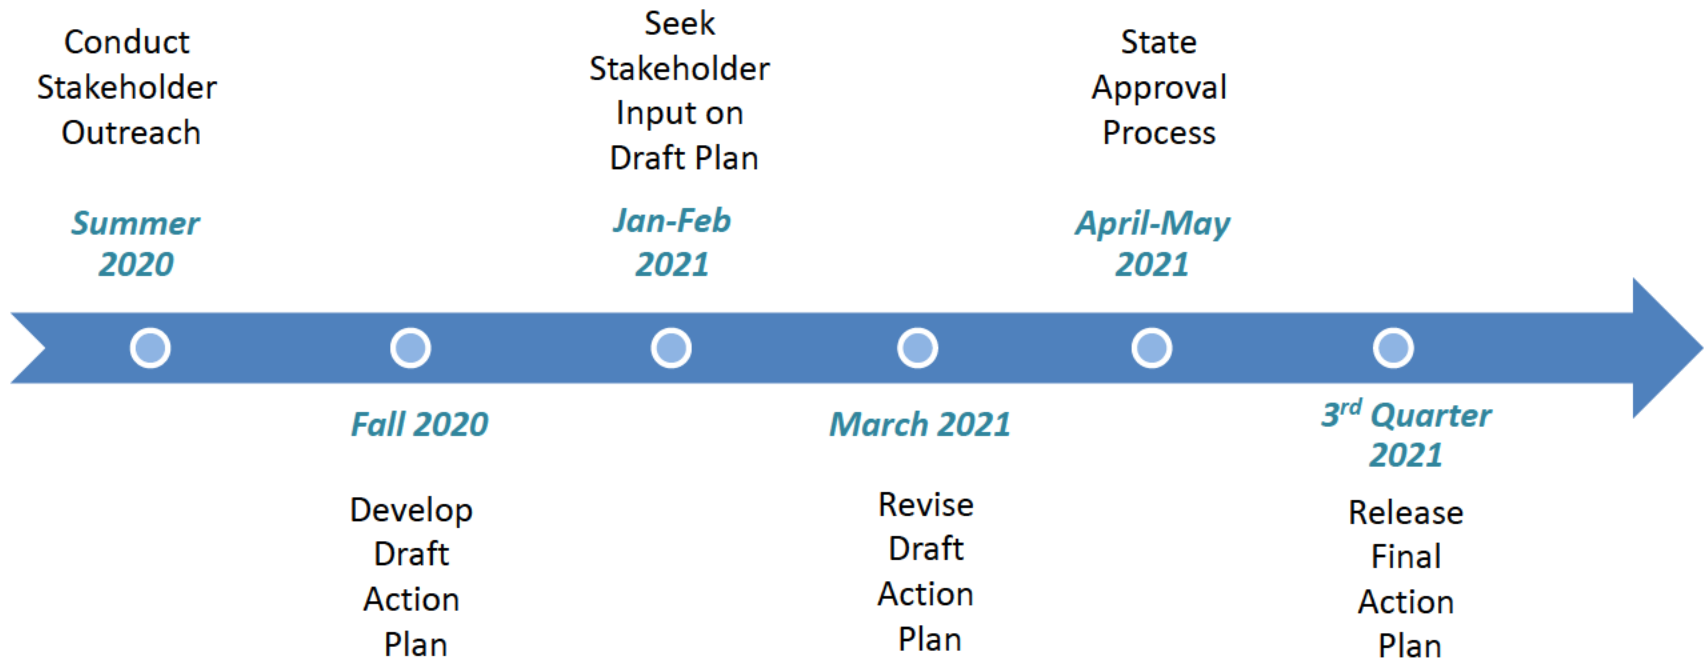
Conduct Stakeholder Outreach

Summer 2020

Seek Stakeholder Input on Draft Plan

Jan-Feb 2021

State Approval Process

April-May 2021

Fall 2020

Develop Draft Action Plan

March 2021

Revise Draft Action Plan

$3^{rd}$ Quarter 2021

Release Final Action Plan